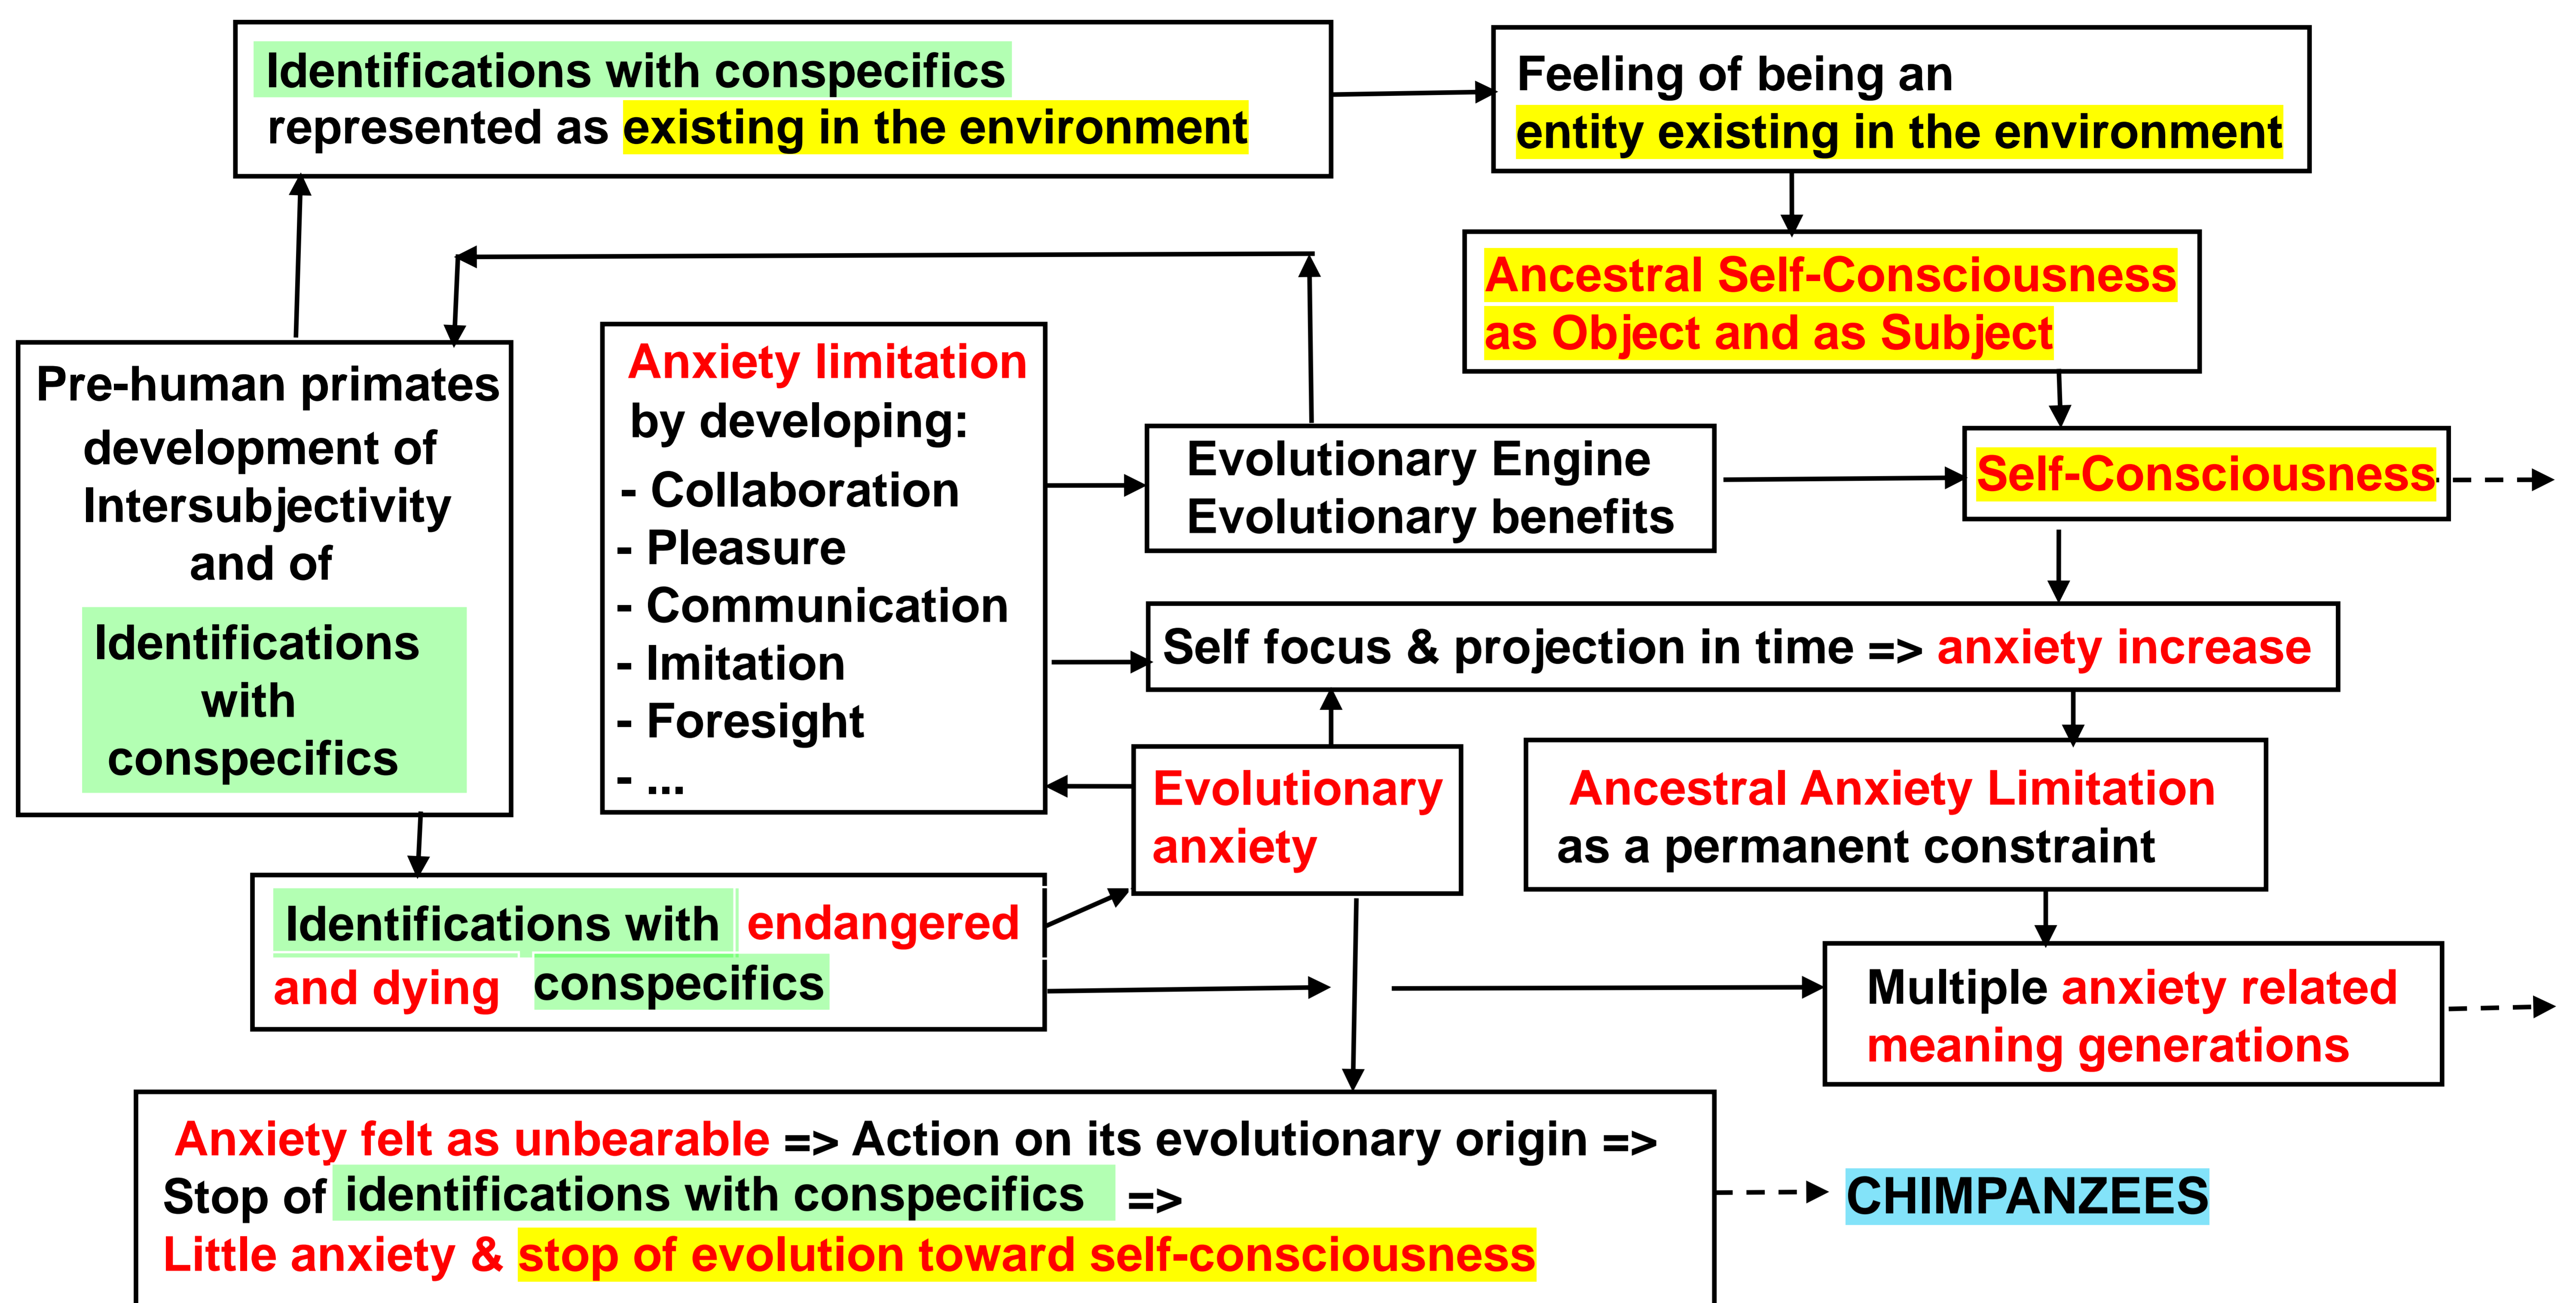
Identifications with conspecifics represented as existing in the environment

Feeling of being an entity existing in the environment

Ancestral Self-Consciousness as Object and as Subject

Pre-human primates development of Intersubjectivity and of

Identifications with conspecifics

Anxiety limitation by developing:
- Collaboration
- Pleasure
- Communication
- Imitation
- Foresight
- ...

Evolutionary Engine
Evolutionary benefits

Self-Consciousness

Self focus & projection in time => anxiety increase

Evolutionary anxiety

Ancestral Anxiety Limitation as a permanent constraint

Identifications with endangered and dying conspecifics

Multiple anxiety related meaning generations

Anxiety felt as unbearable => Action on its evolutionary origin =>
Stop of identifications with conspecifics =>
Little anxiety & stop of evolution toward self-consciousness

CHIMPANZEES